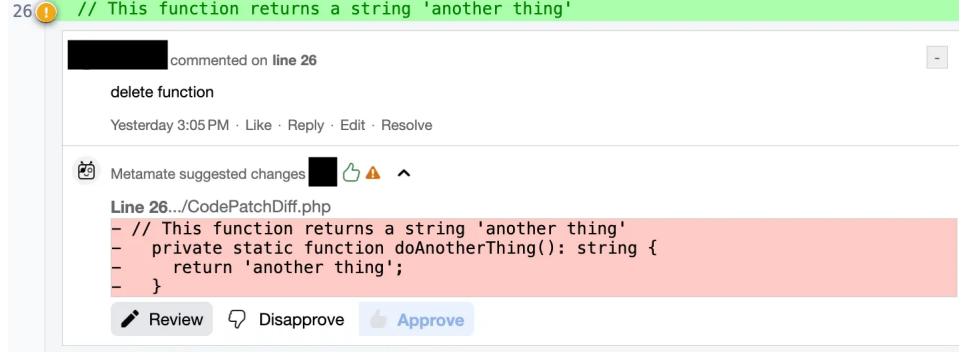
26 ! // This function returns a string 'another thing'

commented on line 26

-

delete function

Yesterday 3:05 PM · Like · Reply · Edit · Resolve

Metamate suggested changes

Line 26.../CodePatchDiff.php

- // This function returns a string 'another thing'
-   private static function doAnotherThing(): string {
-     return 'another thing';
-   }

Review Disapprove Approve